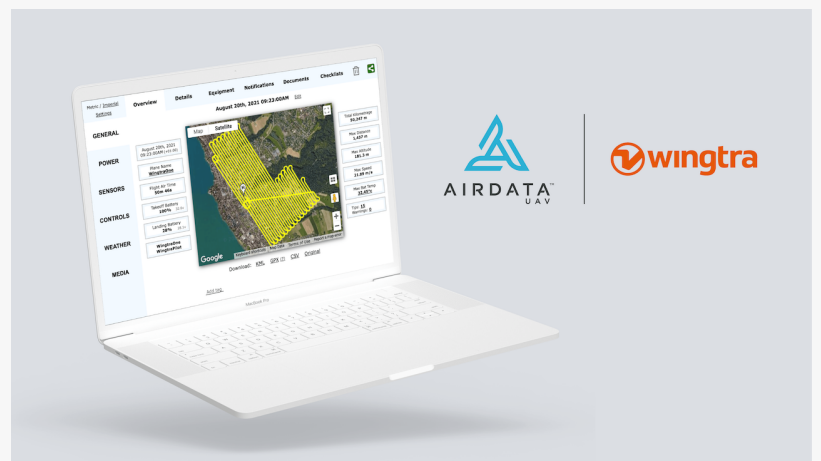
Metric / Imperial Settings

Overview Details Equipment Notifications Documents Checklists

August 20th, 2021 09:23:00AM Edit

GENERAL

POWER

SENSORS

CONTROLS

WEATHER

MEDIA

August 20th, 2021 09:23:00AM

Plane Name WingtraOne

Flight Air Time 50m 46s

Takeoff Battery 100%

Landing Battery 28%

WingtraOne WingtraPilot

Map Satellite

Google

Download: KML GPX CSV Original

Total Kilometrage 50.347 m

Max Distance 1.437 m

Max Altitude 181.3 m

Max Speed 21.85 m/s

Max Bat Temp 32.65°c

Tips: 13 Warnings: 0

Add tag

MacBook Pro

AIRDATA™ UAV

wingtra